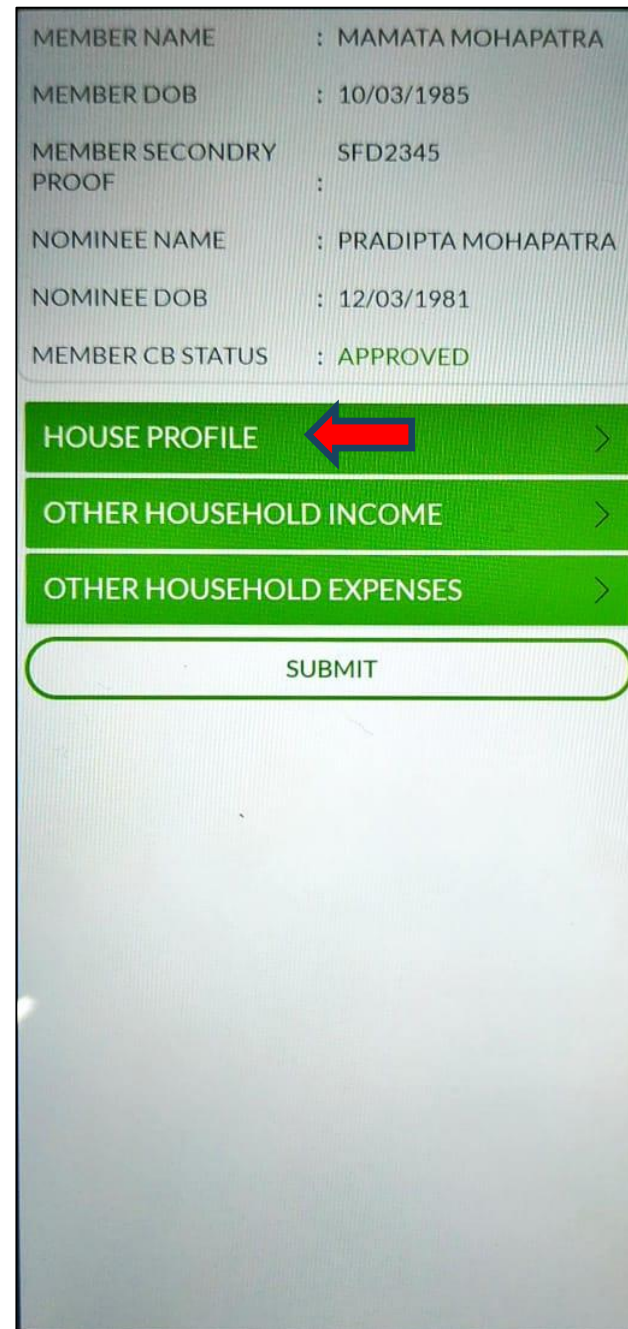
MEMBER NAME : MAMATA MOHAPATRA

MEMBER DOB : 10/03/1985

MEMBER SECONDRY PROOF : SFD2345

NOMINEE NAME : PRADIPTA MOHAPATRA

NOMINEE DOB : 12/03/1981

MEMBER CB STATUS : APPROVED

HOUSE PROFILE

OTHER HOUSEHOLD INCOME

OTHER HOUSEHOLD EXPENSES

SUBMIT